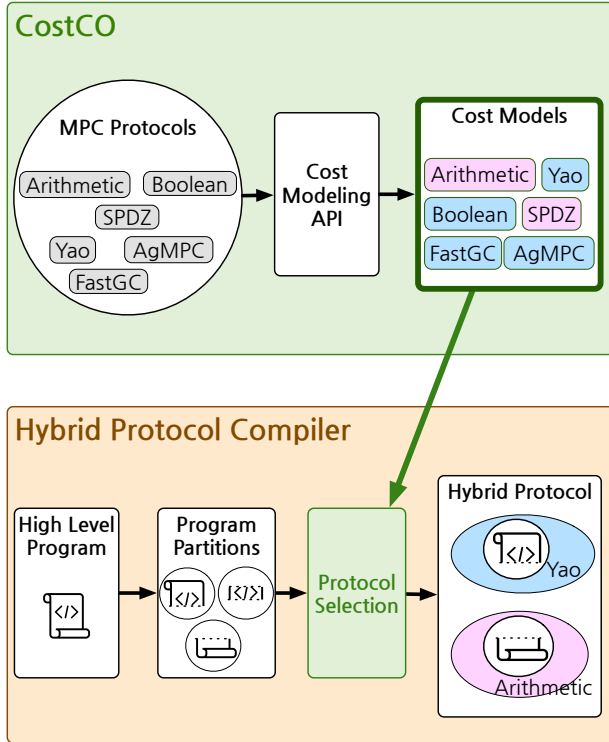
CostCO

MPC Protocols

Arithmetic
Boolean
SPDZ
Yao
AgMPC
FastGC

Cost Modeling API

Cost Models

Arithmetic
Yao
Boolean
SPDZ
FastGC
AgMPC

Hybrid Protocol Compiler

High Level Program

Program Partitions

Protocol Selection

Hybrid Protocol

Yao

Arithmetic